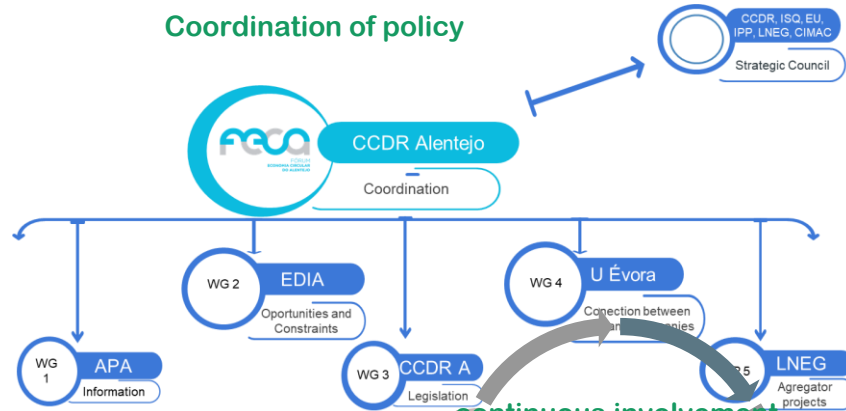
Coordination of policy

CCDR, ISQ, EU, IPP, LNEG, CIMAC

Strategic Council

FECA
FÓRUM ECONOMIA CIRCULAR DO ALENTEJO

CCDR Alentejo

Coordination

WG 2
EDIA
Oportunities and Constraints

WG 4
U Évora
Conection between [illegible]

WG 1
APA
Information

WG 3
CCDR A
Legislation

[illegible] 5
LNEG
Agregator projects

continuous involvement